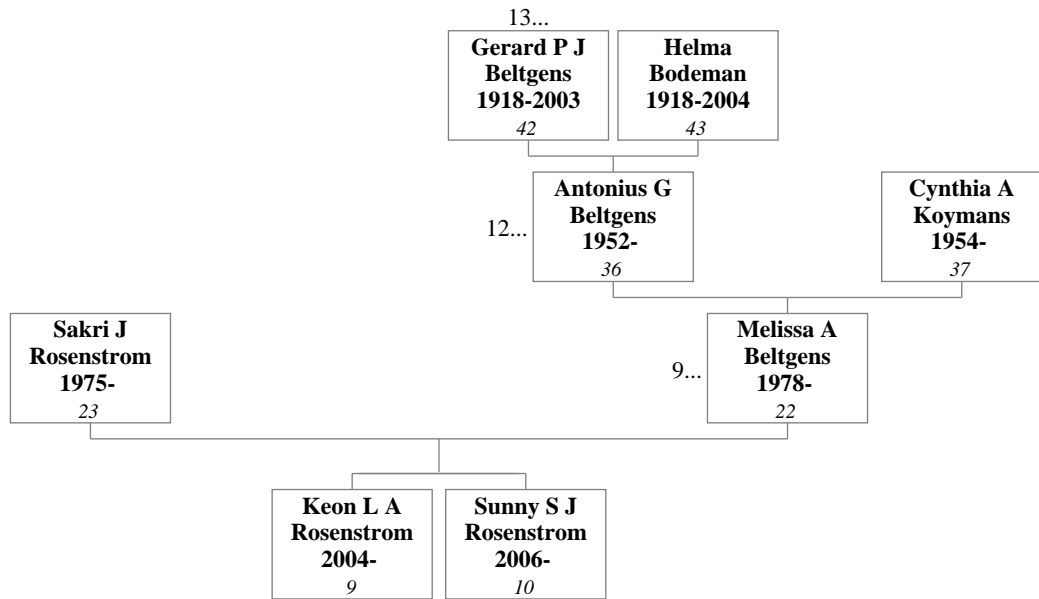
13...

**Gerard P J Beltgens 1918-2003**
*42*

**Helma Bodeman 1918-2004**
*43*

12...

**Antonius G Beltgens 1952-**
*36*

**Cynthia A Koymans 1954-**
*37*

**Sakri J Rosenstrom 1975-**
*23*

9...

**Melissa A Beltgens 1978-**
*22*

**Keon L A Rosenstrom 2004-**
*9*

**Sunny S J Rosenstrom 2006-**
*10*